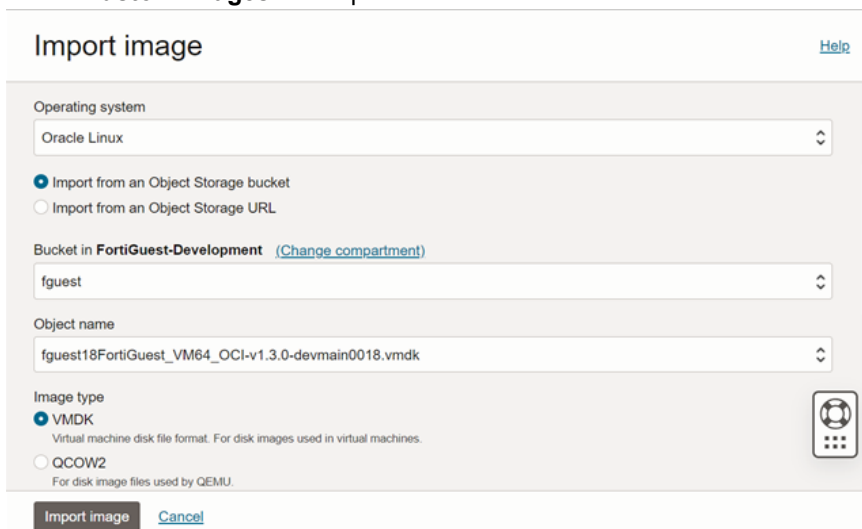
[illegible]

Import image

Help

Operating system

Oracle Linux

Import from an Object Storage bucket

Import from an Object Storage URL

Bucket in **FortiGuest-Development** (Change compartment)

fguest

Object name

fguest18FortiGuest_VM64_OCI-v1.3.0-devmain0018.vmdk

Image type

VMDK

Virtual machine disk file format. For disk images used in virtual machines.

QCOW2

For disk image files used by QEMU.

Import image

Cancel